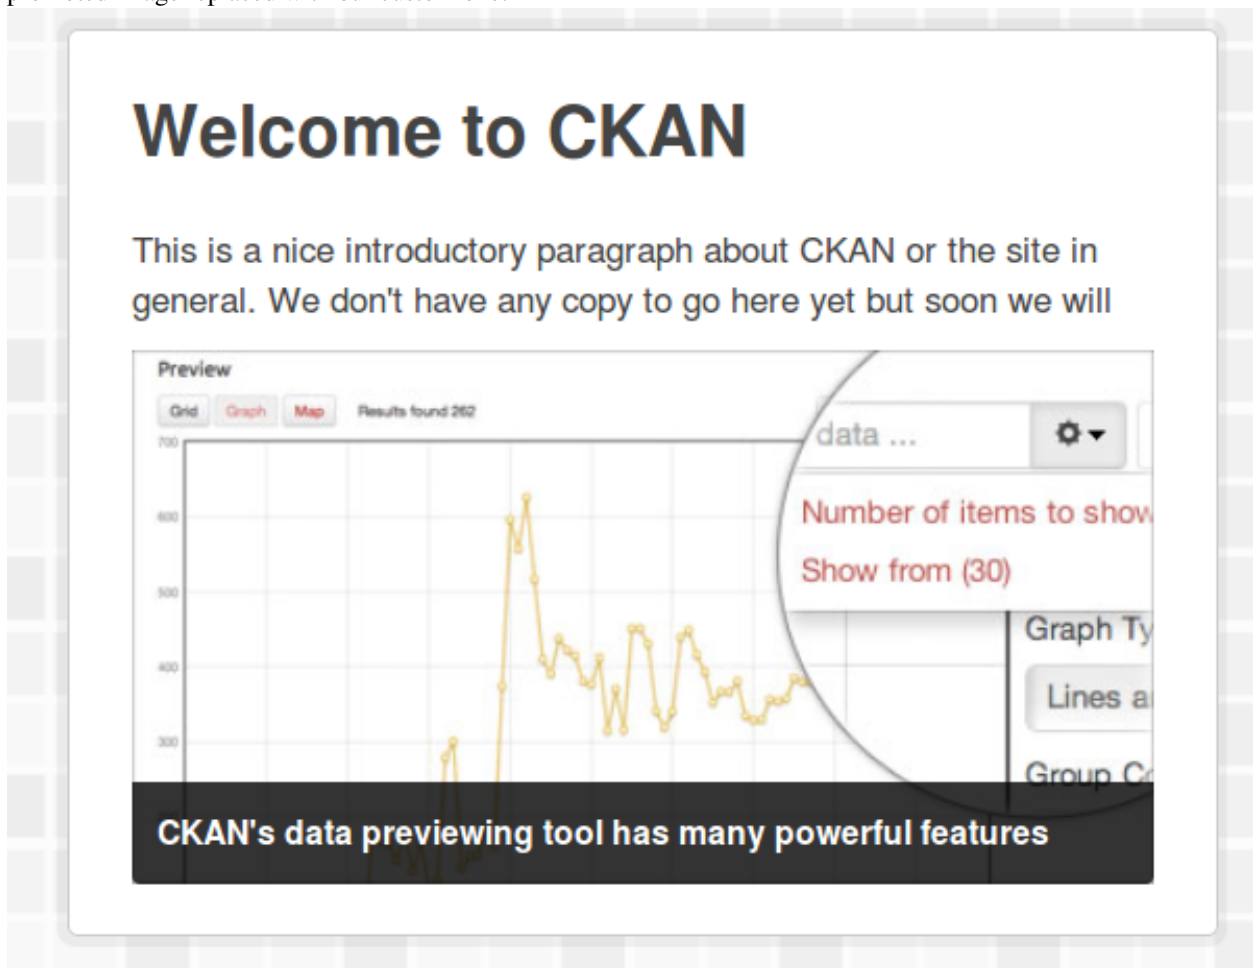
Welcome to CKAN

This is a nice introductory paragraph about CKAN or the site in general. We don't have any copy to go here yet but soon we will

Preview

Grid Graph Map Results found 262

700
600
500
400
300

data ...

Number of items to show

Show from (30)

Graph Ty

Lines a

Group C

CKAN's data previewing tool has many powerful features